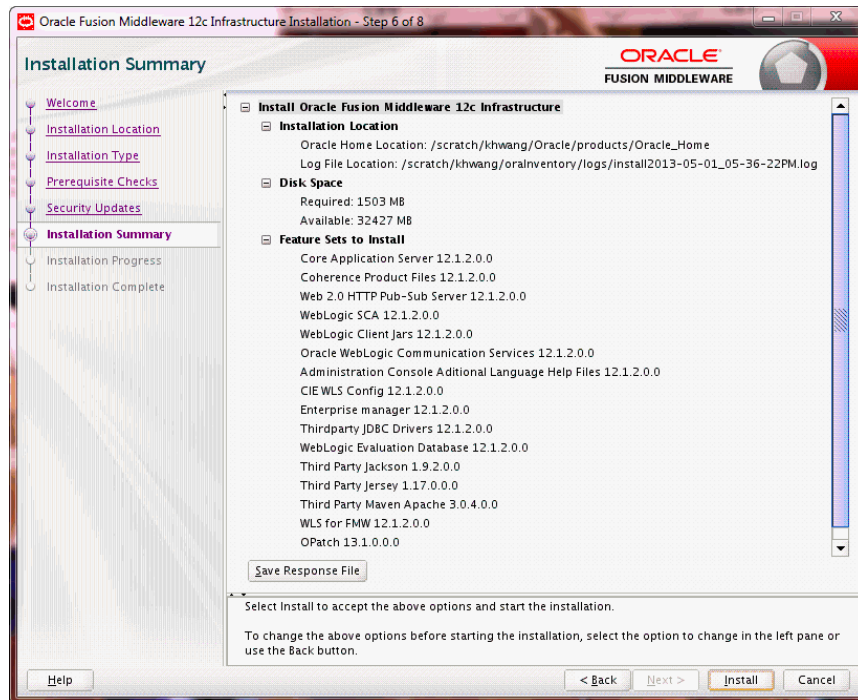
Oracle Fusion Middleware 12c Infrastructure Installation - Step 6 of 8

Installation Summary

ORACLE
FUSION MIDDLEWARE

Welcome
Installation Location
Installation Type
Prerequisite Checks
Security Updates
Installation Summary
Installation Progress
Installation Complete

Install Oracle Fusion Middleware 12c Infrastructure
Installation Location
Oracle Home Location: /scratch/khwang/Oracle/products/Oracle_Home
Log File Location: /scratch/khwang/oraInventory/logs/install2013-05-01_05-36-22PM.log
Disk Space
Required: 1503 MB
Available: 32427 MB
Feature Sets to Install
Core Application Server 12.1.2.0.0
Coherence Product Files 12.1.2.0.0
Web 2.0 HTTP Pub-Sub Server 12.1.2.0.0
WebLogic SCA 12.1.2.0.0
WebLogic Client Jars 12.1.2.0.0
Oracle WebLogic Communication Services 12.1.2.0.0
Administration Console Aditional Language Help Files 12.1.2.0.0
CIE WLS Config 12.1.2.0.0
Enterprise manager 12.1.2.0.0
Thirdparty JDBC Drivers 12.1.2.0.0
WebLogic Evaluation Database 12.1.2.0.0
Third Party Jackson 1.9.2.0.0
Third Party Jersey 1.17.0.0.0
Third Party Maven Apache 3.0.4.0.0
WLS for FMW 12.1.2.0.0
OPatch 13.1.0.0.0

Save Response File

Select Install to accept the above options and start the installation.

To change the above options before starting the installation, select the option to change in the left pane or use the Back button.

Help
< Back
Next >
Install
Cancel